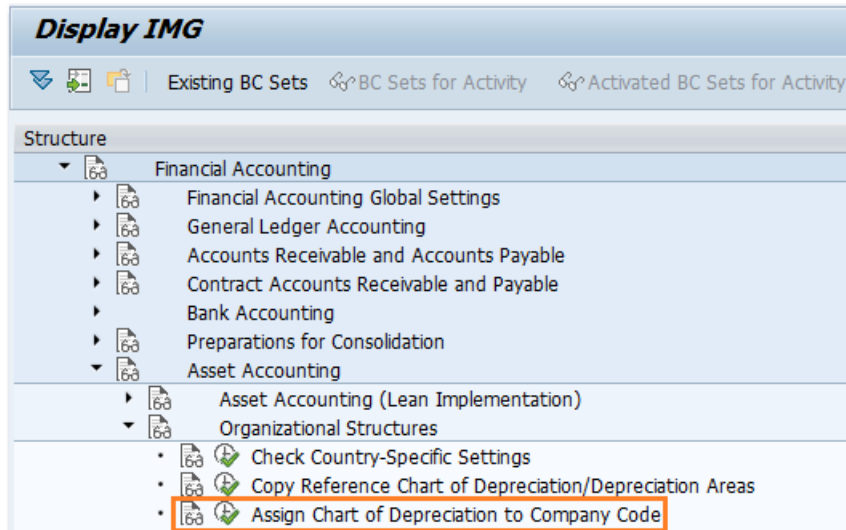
Display IMG

Existing BC Sets  BC Sets for Activity  Activated BC Sets for Activity

Structure

Financial Accounting

Financial Accounting Global Settings

General Ledger Accounting

Accounts Receivable and Accounts Payable

Contract Accounts Receivable and Payable

Bank Accounting

Preparations for Consolidation

Asset Accounting

Asset Accounting (Lean Implementation)

Organizational Structures

Check Country-Specific Settings

Copy Reference Chart of Depreciation/Depreciation Areas

Assign Chart of Depreciation to Company Code